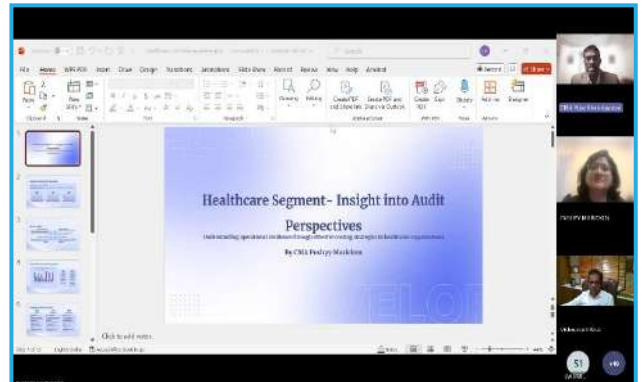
File Home WPS PDF Insert Draw Design Transitions Animations Slide Show Record Review View Help Acrobat

Paste New Slide Drawing Editing Create PDF and Share link Create PDF and Share via Outlook Create PDF Sign Dictate Designer

Healthcare Segment- Insight into Audit Perspectives

Understanding operational excellence through effective costing strategies in healthcare organizations

By CMA Pradeep Mashkhan

Click to add notes

CMA Pradeep Mashkhan

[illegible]

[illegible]

S1

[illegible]